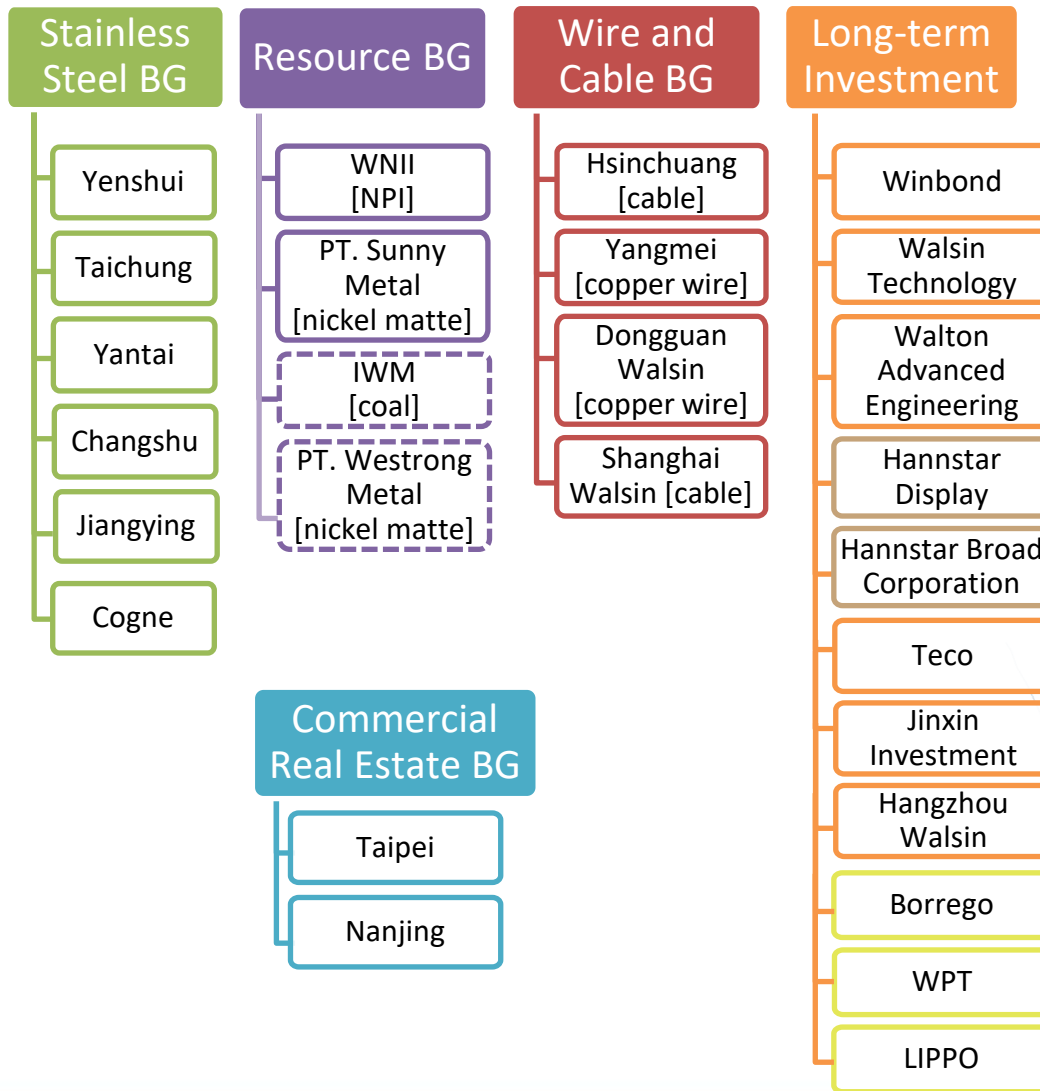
Stainless Steel BG

Yenshui

Taichung

Yantai

Changshu

Jiangying

Cogne

Resource BG

WNII [NPI]

PT. Sunny Metal [nickel matte]

IWM [coal]

PT. Westrong Metal [nickel matte]

Wire and Cable BG

Hsinchuang [cable]

Yangmei [copper wire]

Dongguan Walsin [copper wire]

Shanghai Walsin [cable]

Long-term Investment

Winbond

Walsin Technology

Walton Advanced Engineering

Hannstar Display

Hannstar Broad Corporation

Teco

Jinxin Investment

Hangzhou Walsin

Borrego

WPT

LIPPO

Commercial Real Estate BG

Taipei

Nanjing